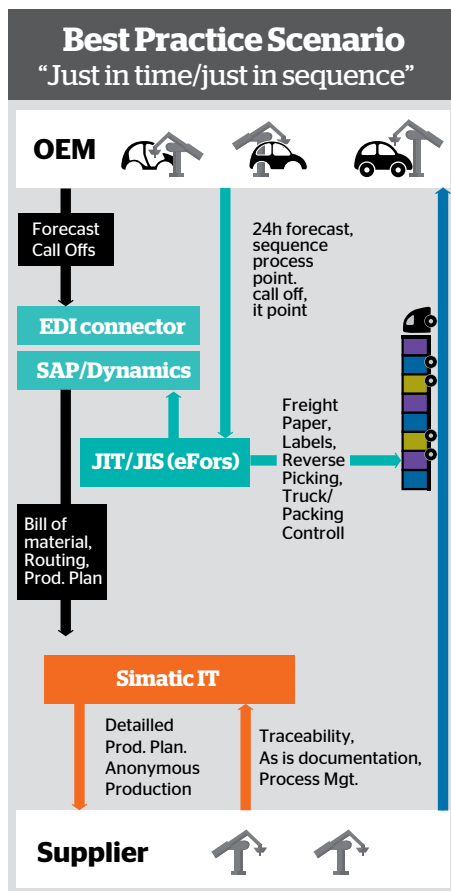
Best Practice Scenario
“Just in time/just in sequence”

OEM

Forecast Call Offs

24h forecast, sequence process point. call off, it point

EDI connector

SAP/Dynamics

JIT/JIS (eFors)

Freight Paper, Labels, Reverse Picking, Truck/ Packing Controll

Bill of material, Routing, Prod. Plan

Simatic IT

Detailled Prod. Plan. Anonymous Production

Traceability, As is documentation, Process Mgt.

Supplier